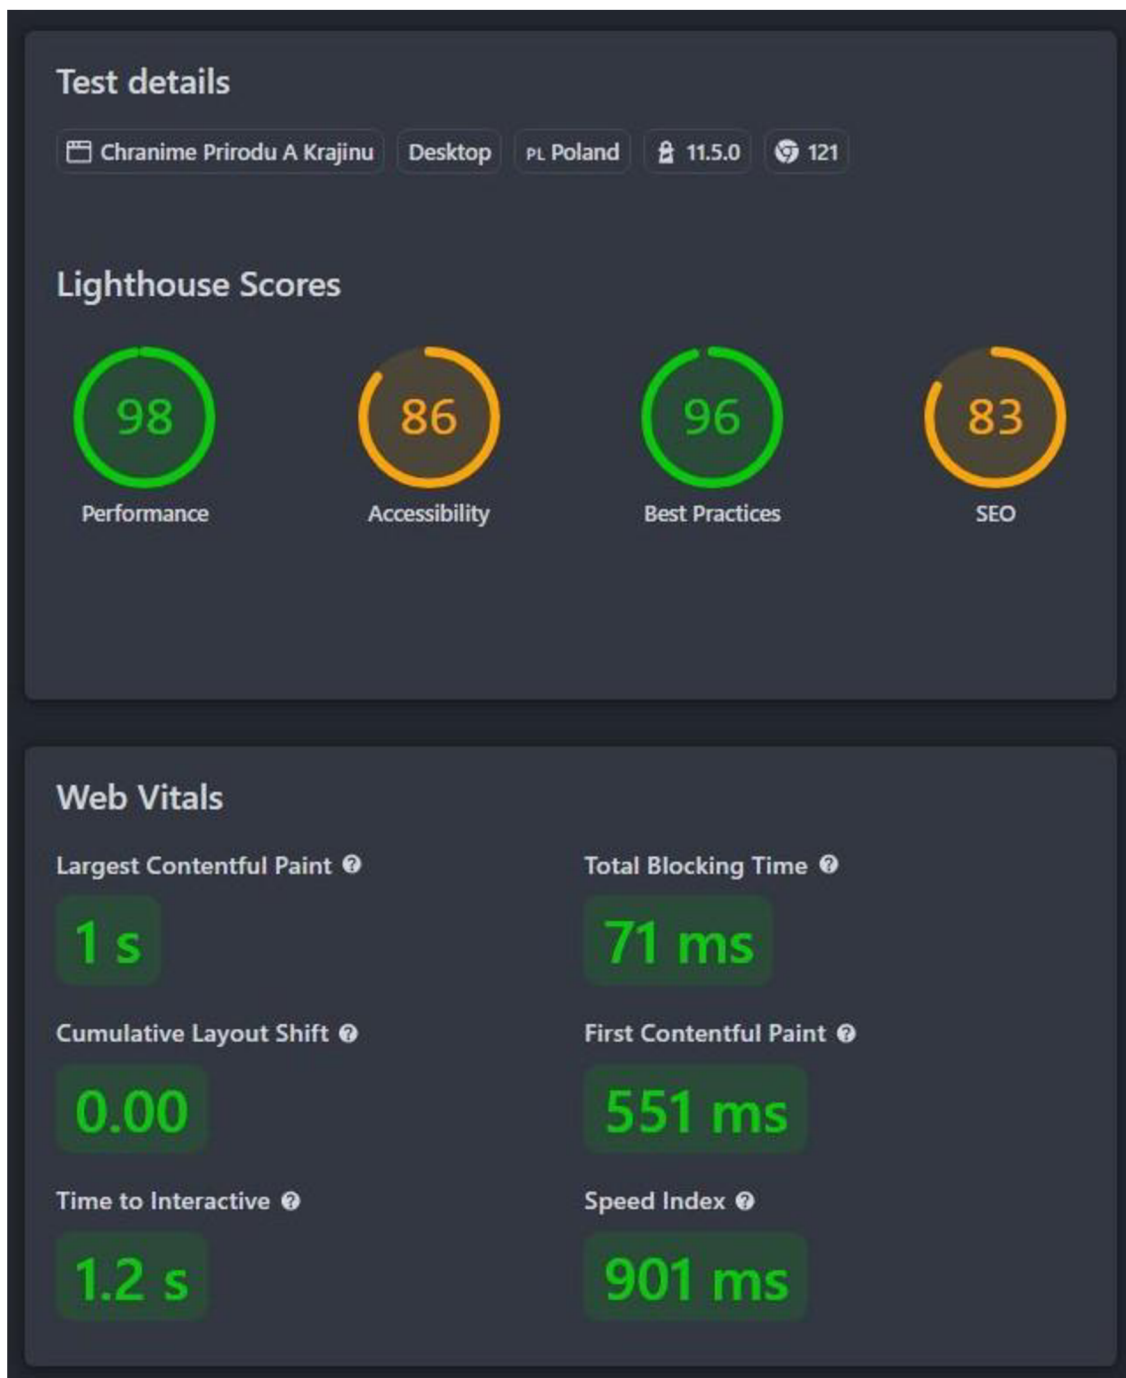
Test details

Chranime Prirodu A Krajinu Desktop PL Poland 11.5.0 121

Lighthouse Scores

98
Performance

86
Accessibility

96
Best Practices

83
SEO

Web Vitals

Largest Contentful Paint
1 s

Total Blocking Time
71 ms

Cumulative Layout Shift
0.00

First Contentful Paint
551 ms

Time to Interactive
1.2 s

Speed Index
901 ms